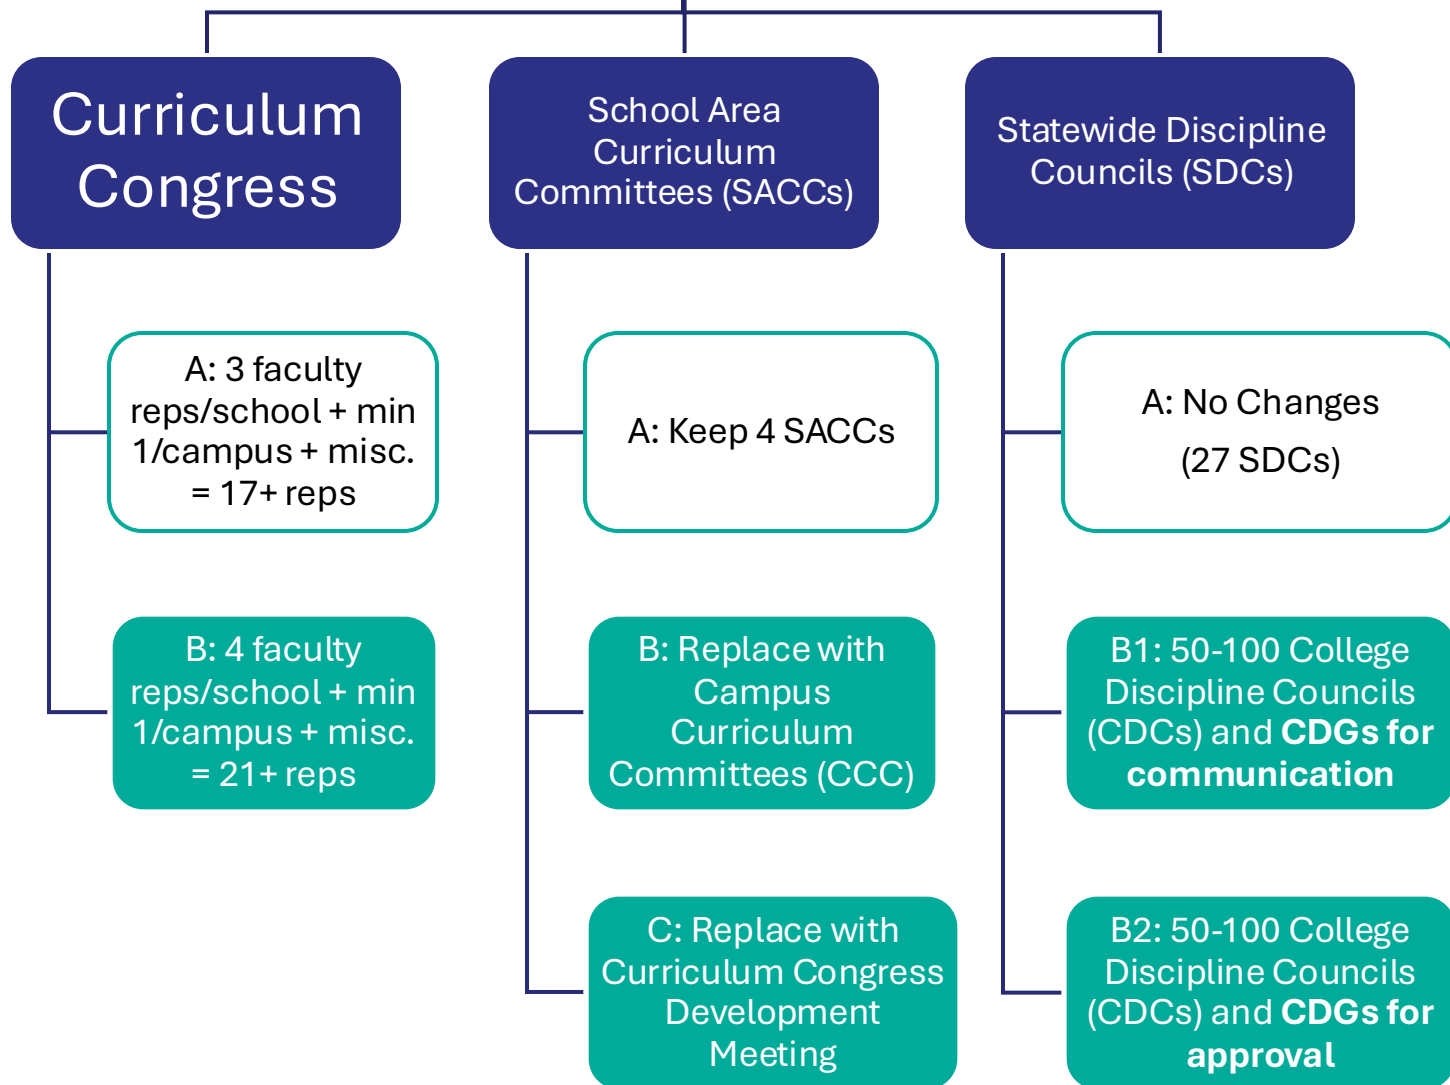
Curriculum Congress

A: 3 faculty reps/school + min 1/campus + misc. = 17+ reps

B: 4 faculty reps/school + min 1/campus + misc. = 21+ reps

School Area Curriculum Committees (SACCs)

A: Keep 4 SACCs

B: Replace with Campus Curriculum Committees (CCC)

C: Replace with Curriculum Congress Development Meeting

Statewide Discipline Councils (SDCs)

A: No Changes (27 SDCs)

B1: 50-100 College Discipline Councils (CDCs) and **CDGs for communication**

B2: 50-100 College Discipline Councils (CDCs) and **CDGs for approval**